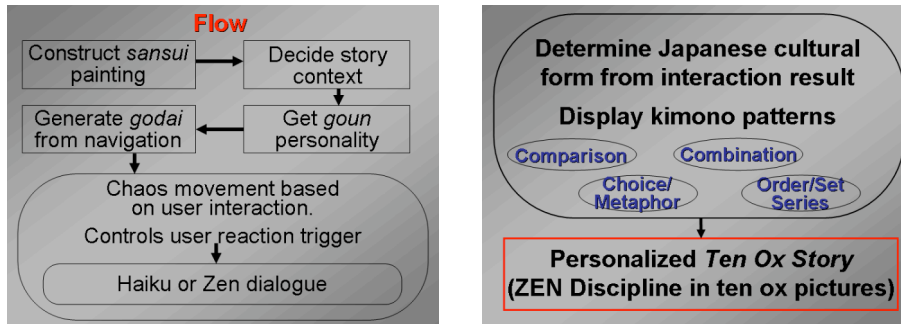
Flow

Construct *sansui* painting

Decide story context

Get *goun* personality

Generate *godai* from navigation

Chaos movement based on user interaction.

Controls user reaction trigger

Haiku or Zen dialogue

Determine Japanese cultural form from interaction result

Display kimono patterns

Comparison

Combination

Choice/ Metaphor

Order/Set Series

Personalized *Ten Ox Story* (ZEN Discipline in ten ox pictures)